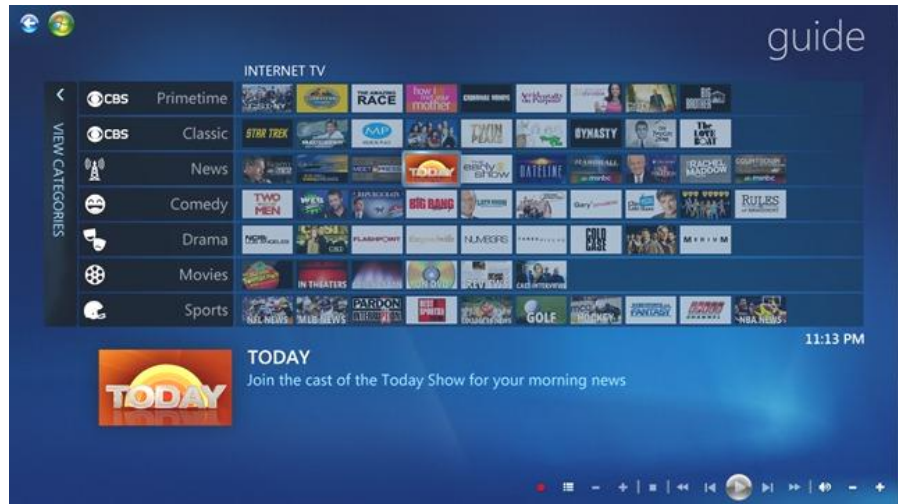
guide

INTERNET TV

VIEW CATEGORIES

CBS Primetime

CBS Classic

News

Comedy

Drama

Movies

Sports

THE AMAZING RACE

how i met your mother

BIG BROTHER

STAR TREK

TWIN PEAKS

DYNASTY

THE LOVE BOAT

TODAY

early show

DATELINE

msnbc

RACHEL MADDOW

TWO MEN

BIG BANG

RULES of ENGAGEMENT

FLASHPOINT

NUMB3RS

COLD CASE

MEDIUM

IN THEATERS

NFL NEWS

MLB NEWS

PARDON THE INTERRUPTION

GOLF

HOCKEY

FANTASY

NBA NEWS

11:13 PM

TODAY

TODAY

Join the cast of the Today Show for your morning news